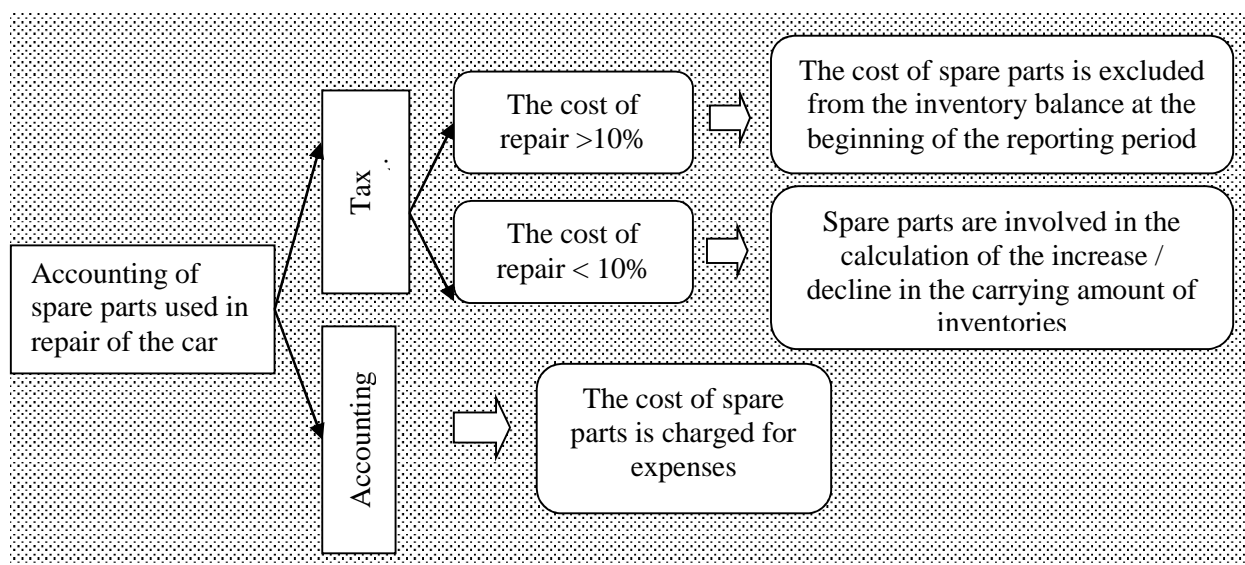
Accounting of spare parts used in repair of the car

Tax

The cost of repair >10%

The cost of spare parts is excluded from the inventory balance at the beginning of the reporting period

The cost of repair < 10%

Spare parts are involved in the calculation of the increase / decline in the carrying amount of inventories

Accounting

The cost of spare parts is charged for expenses